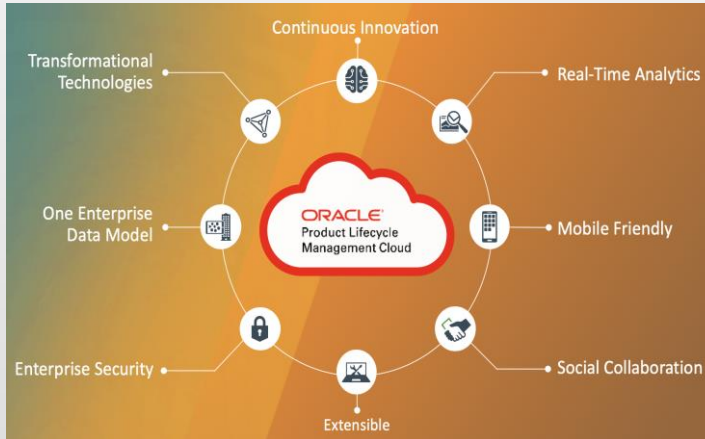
Continuous Innovation

Transformational Technologies

Real-Time Analytics

ORACLE
Product Lifecycle Management Cloud

One Enterprise Data Model

Mobile Friendly

Enterprise Security

Social Collaboration

Extensible